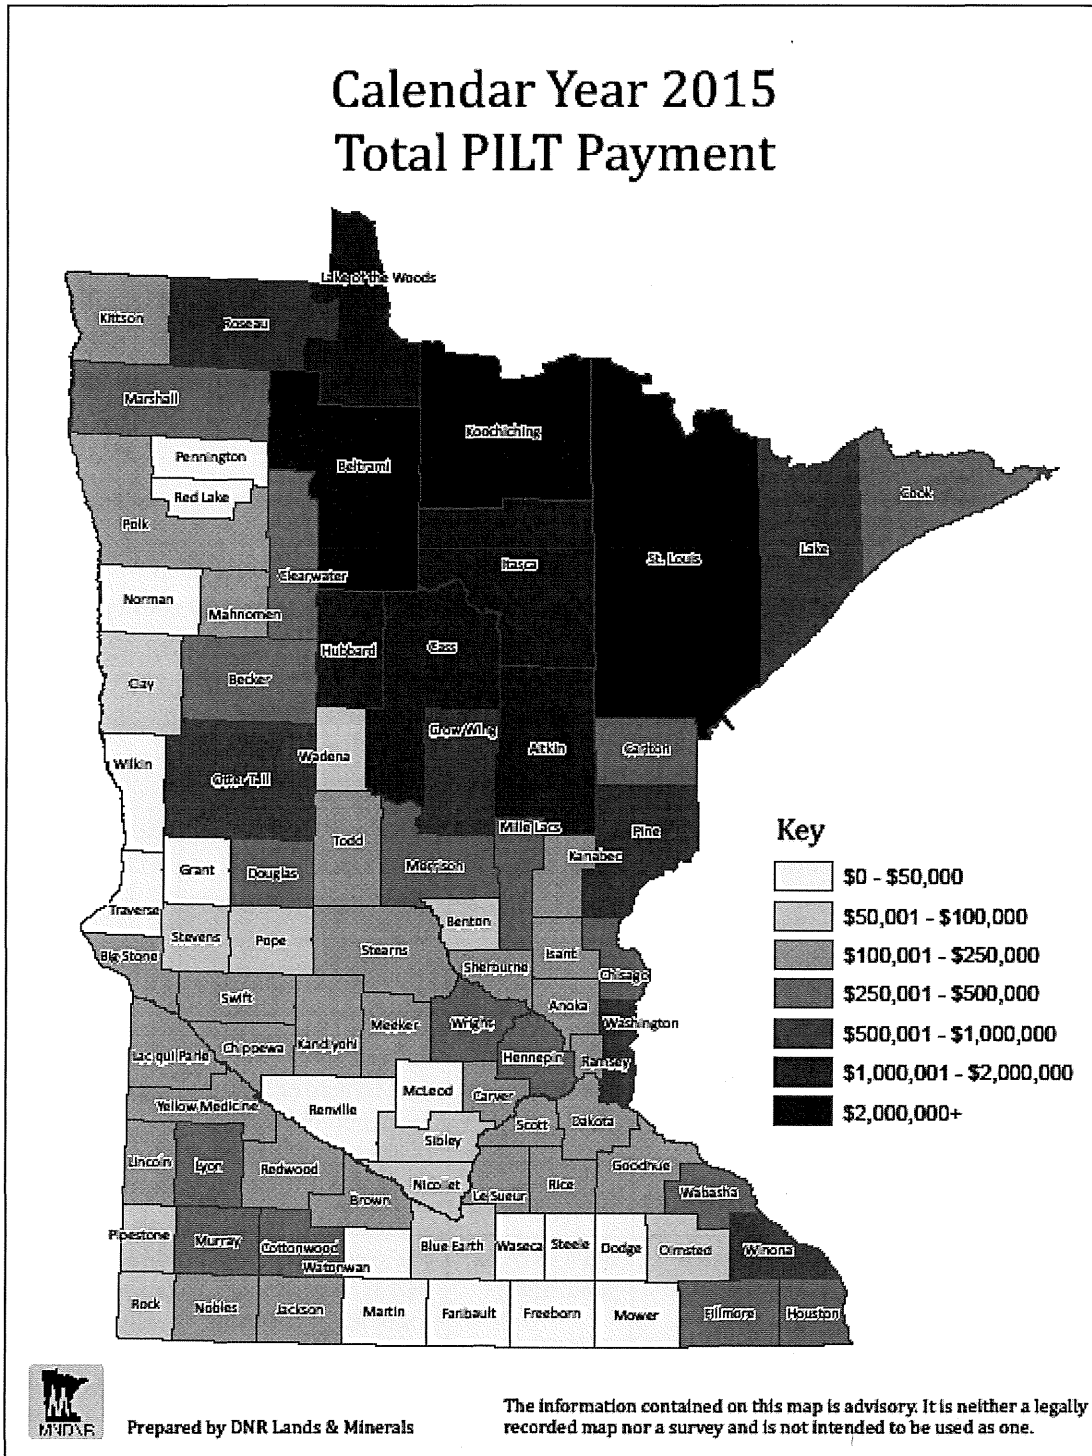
Calendar Year 2015
Total PILT Payment

Lake of the Woods
Kittson
Roseau
Marshall
Koochiching
Pennington
Beltrami
Red Lake
Polk
Cook
Lake
Itasca
St. Louis
Clearwater
Norman
Mahnomen
Hubbard
Cass
Clay
Becker
Crow Wing
Aitkin
Carlton
Wadena
Wilkin
Otter Tail
Mille Lacs
Pine
Todd
Kanabec
Grant
Douglas
Morrison
Traverse
Benton
Stevens
Pope
Stearns
Big Stone
Sherburne
Isanti
Chisago
Swift
Anoka
Washington
Meeker
Wright
Chippewa
Kandiyohi
Lac qui Parle
Hennepin
Ramsey
McLeod
Carver
Renville
Yellow Medicine
Scott
Dakota
Sibley
Lincoln
Lyon
Redwood
Goodhue
Nicollet
Rice
Le Sueur
Wabasha
Brown
Pipestone
Murray
Cottonwood
Blue Earth
Waseca
Steele
Dodge
Olmsted
Winona
Watonwan
Rock
Nobles
Jackson
Martin
Faribault
Freeborn
Mower
Fillmore
Houston

Key
$0 - $50,000
$50,001 - $100,000
$100,001 - $250,000
$250,001 - $500,000
$500,001 - $1,000,000
$1,000,001 - $2,000,000
$2,000,000+

MNDNR
Prepared by DNR Lands & Minerals

The information contained on this map is advisory. It is neither a legally recorded map nor a survey and is not intended to be used as one.